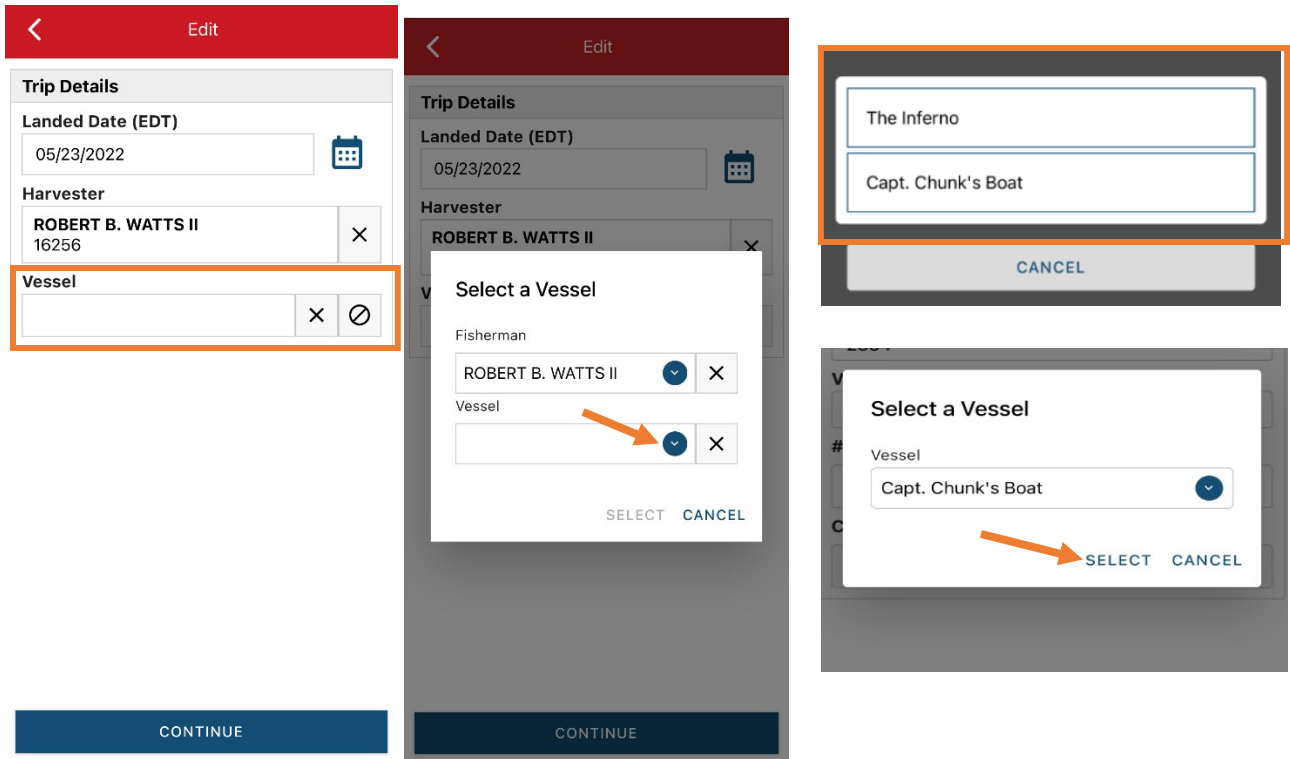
Edit

Trip Details

Landed Date (EDT)

05/23/2022

Harvester

ROBERT B. WATTS II
16256

Vessel

CONTINUE

Edit

Trip Details

Landed Date (EDT)

05/23/2022

Harvester

ROBERT B. WATTS II

Select a Vessel

Fisherman

ROBERT B. WATTS II

Vessel

SELECT CANCEL

CONTINUE

The Inferno

Capt. Chunk's Boat

CANCEL

Select a Vessel

Vessel

Capt. Chunk's Boat

SELECT CANCEL